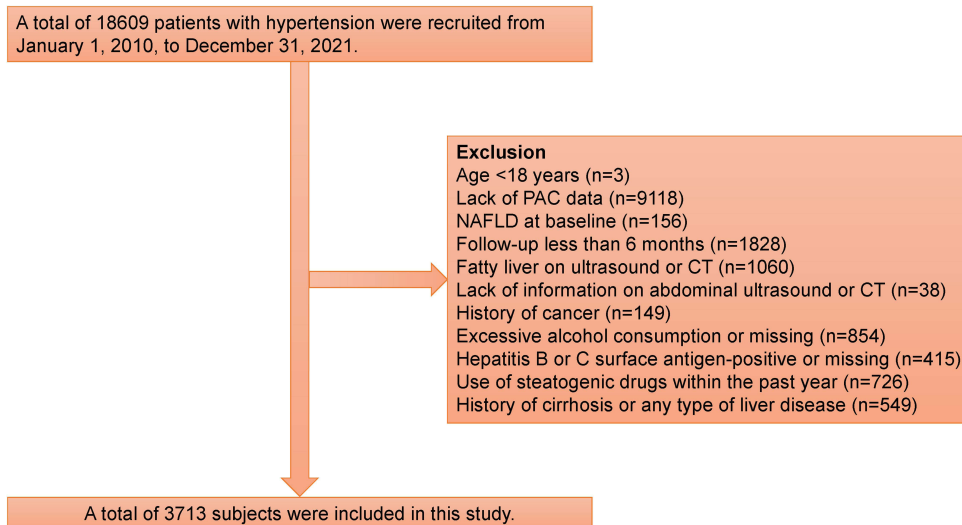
A total of 18609 patients with hypertension were recruited from January 1, 2010, to December 31, 2021.

Exclusion
Age <18 years (n=3)
Lack of PAC data (n=9118)
NAFLD at baseline (n=156)
Follow-up less than 6 months (n=1828)
Fatty liver on ultrasound or CT (n=1060)
Lack of information on abdominal ultrasound or CT (n=38)
History of cancer (n=149)
Excessive alcohol consumption or missing (n=854)
Hepatitis B or C surface antigen-positive or missing (n=415)
Use of steatogenic drugs within the past year (n=726)
History of cirrhosis or any type of liver disease (n=549)

A total of 3713 subjects were included in this study.